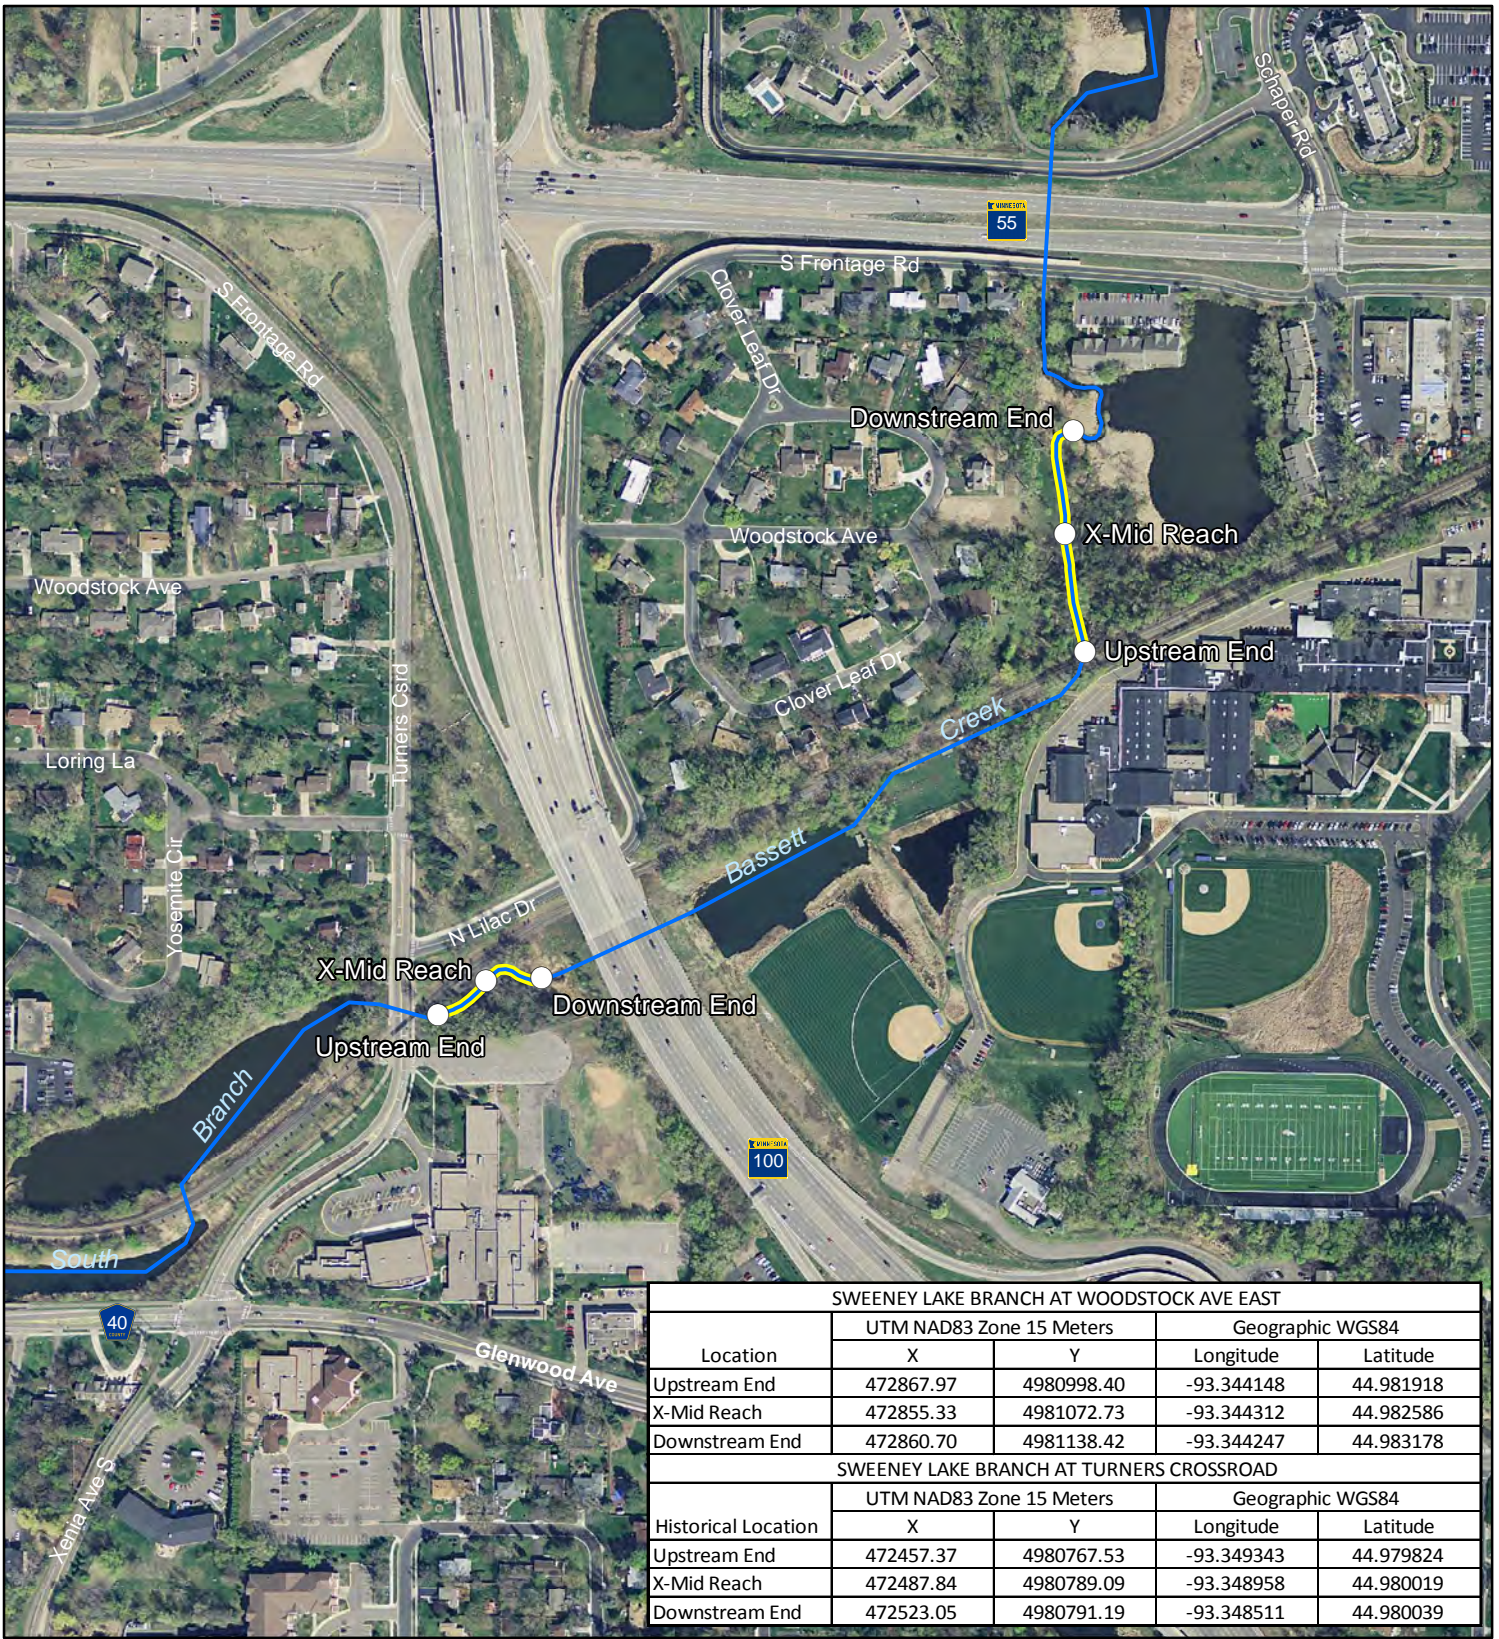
Schaper Rd

MINNESOTA 55

S Frontage Rd

S Frontage Rd

Clover Leaf Dr

Downstream End

X-Mid Reach

Woodstock Ave

Woodstock Ave

Upstream End

Clover Leaf Dr

Creek

Turners Csrd

Loring La

Bassett

Yosemite Cir

N Lilac Dr

X-Mid Reach

Downstream End

Upstream End

Branch

MINNESOTA 100

South

40

Glenwood Ave

Xenia Ave S

| SWEENEY LAKE BRANCH AT WOODSTOCK AVE EAST | | | | |
|---|---|---|---|---|
| | UTM NAD83 Zone 15 Meters | | Geographic WGS84 | |
| Location | X | Y | Longitude | Latitude |
| Upstream End | 472867.97 | 4980998.40 | -93.344148 | 44.981918 |
| X-Mid Reach | 472855.33 | 4981072.73 | -93.344312 | 44.982586 |
| Downstream End | 472860.70 | 4981138.42 | -93.344247 | 44.983178 |
| SWEENEY LAKE BRANCH AT TURNERS CROSSROAD | | | | |
| | UTM NAD83 Zone 15 Meters | | Geographic WGS84 | |
| Historical Location | X | Y | Longitude | Latitude |
| Upstream End | 472457.37 | 4980767.53 | -93.349343 | 44.979824 |
| X-Mid Reach | 472487.84 | 4980789.09 | -93.348958 | 44.980019 |
| Downstream End | 472523.05 | 4980791.19 | -93.348511 | 44.980039 |